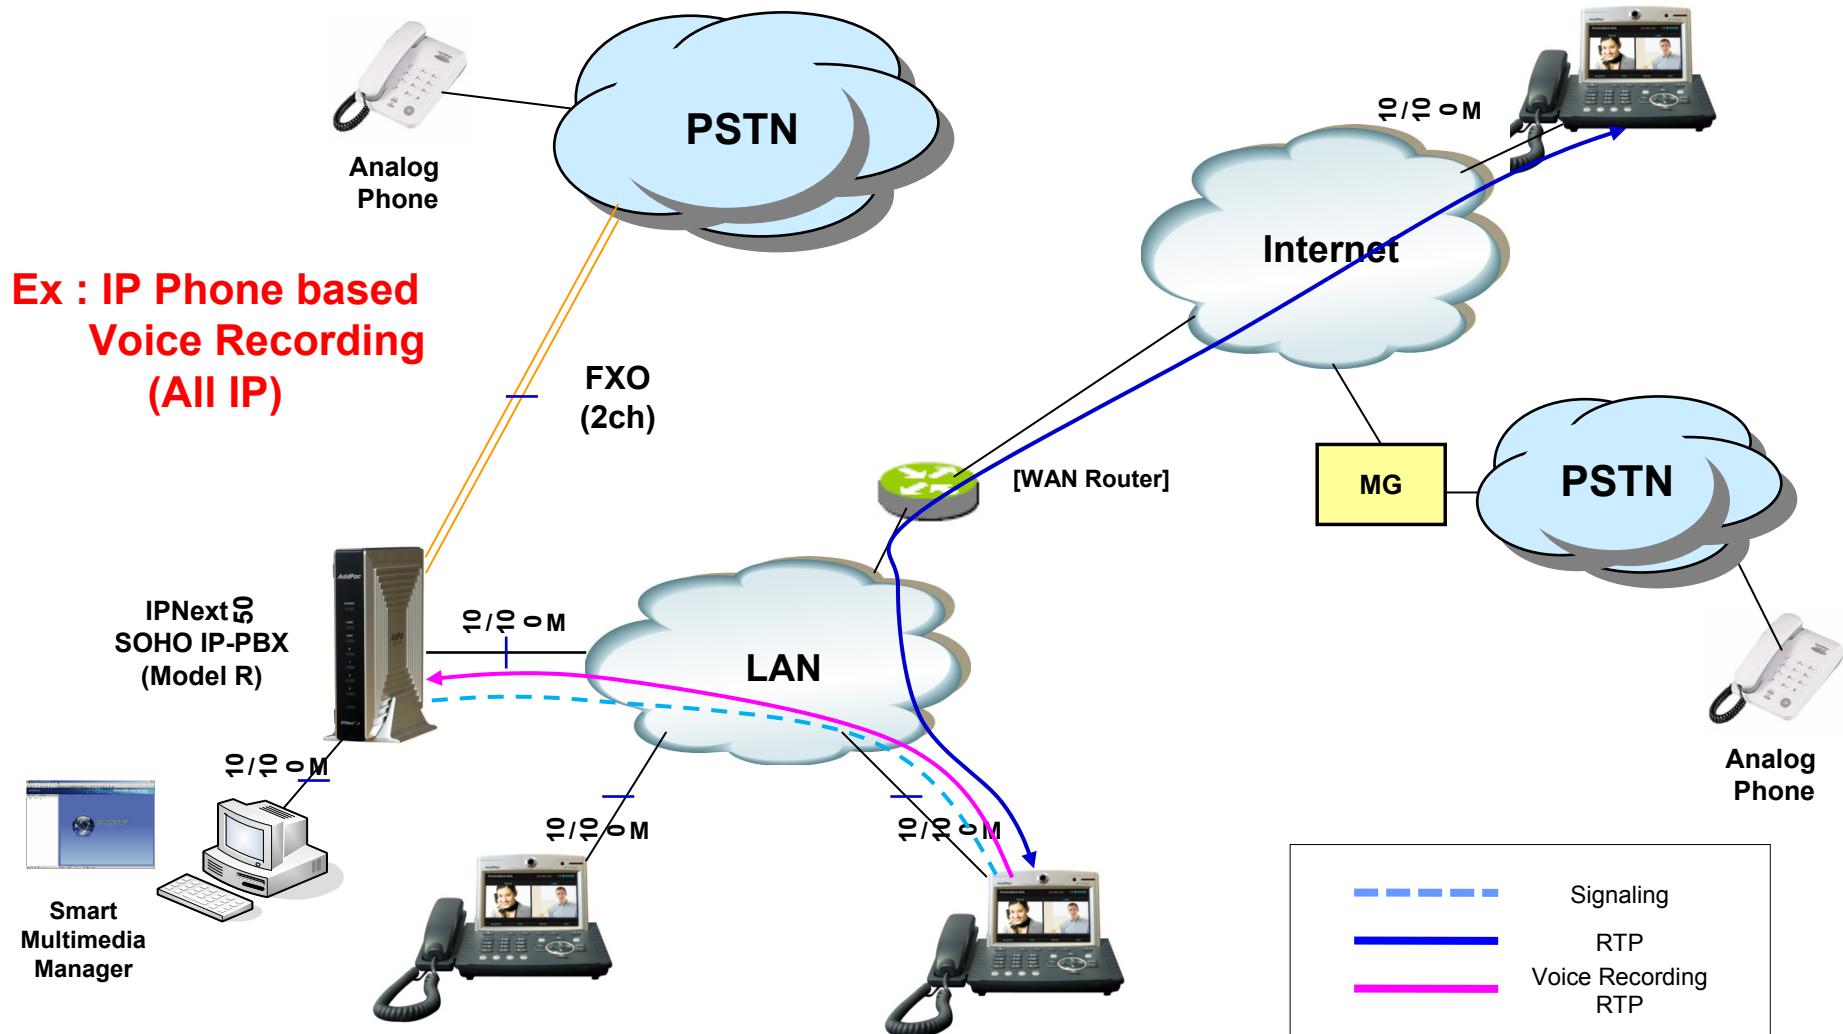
Analog Phone

PSTN

10/100M

Internet

Ex : IP Phone based Voice Recording (All IP)

FXO (2ch)

[WAN Router]

MG

PSTN

IPNext50 SOHO IP-PBX (Model R)

10/100M

LAN

10/100M

Analog Phone

10/100M

10/100M

Smart Multimedia Manager

| Signaling |
|---|
| RTP |
| Voice Recording RTP |